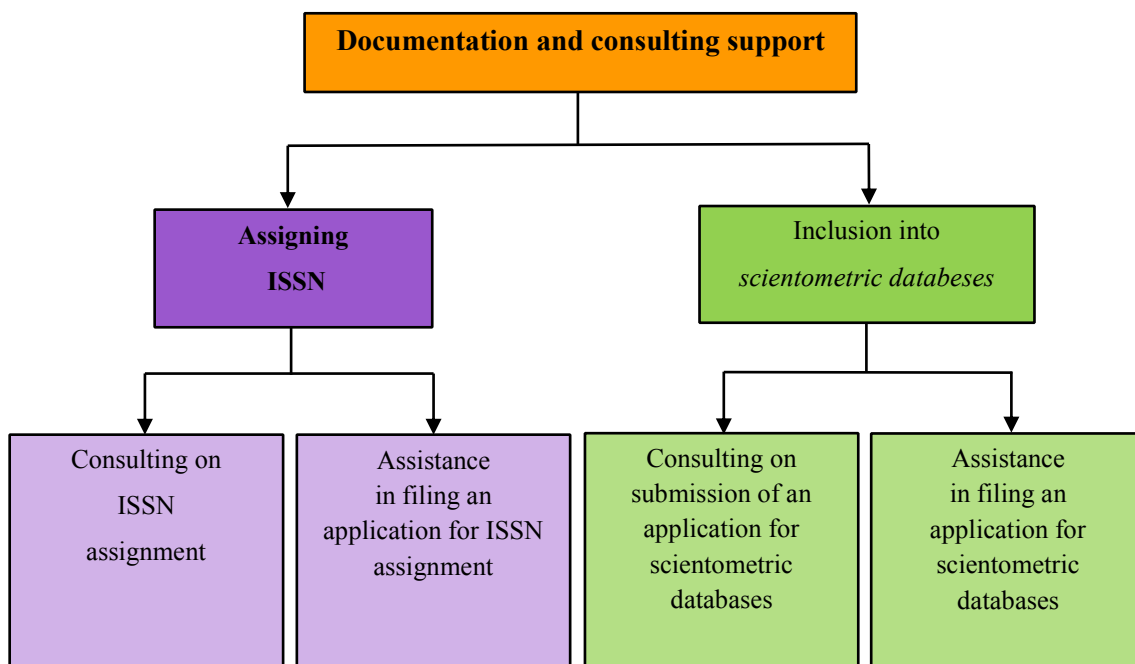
Documentation and consulting support

Assigning ISSN

Inclusion into *scientometric databeses*

Consulting on ISSN assignment

Assistance in filing an application for ISSN assignment

Consulting on submission of an application for scientometric databases

Assistance in filing an application for scientometric databases